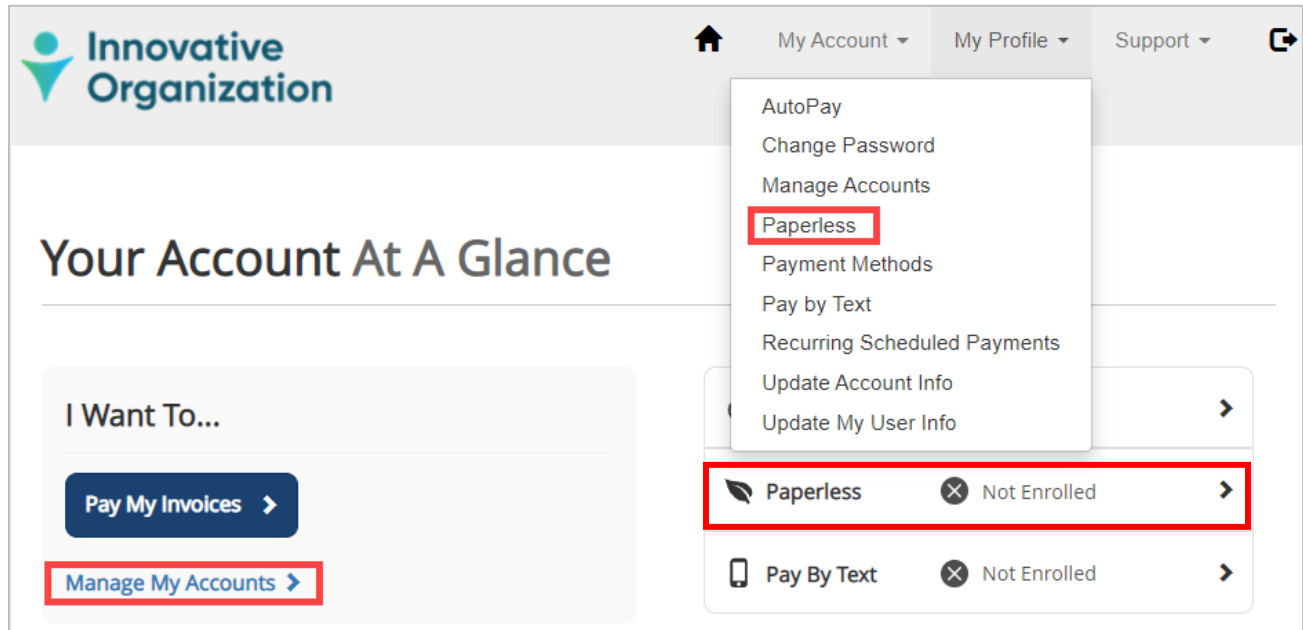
Innovative Organization

My Account ▾ My Profile ▾ Support ▾

AutoPay
Change Password
Manage Accounts
Paperless
Payment Methods
Pay by Text
Recurring Scheduled Payments
Update Account Info
Update My User Info

Your Account At A Glance

I Want To...

Pay My Invoices >

Manage My Accounts >

Paperless Not Enrolled >

Pay By Text Not Enrolled >